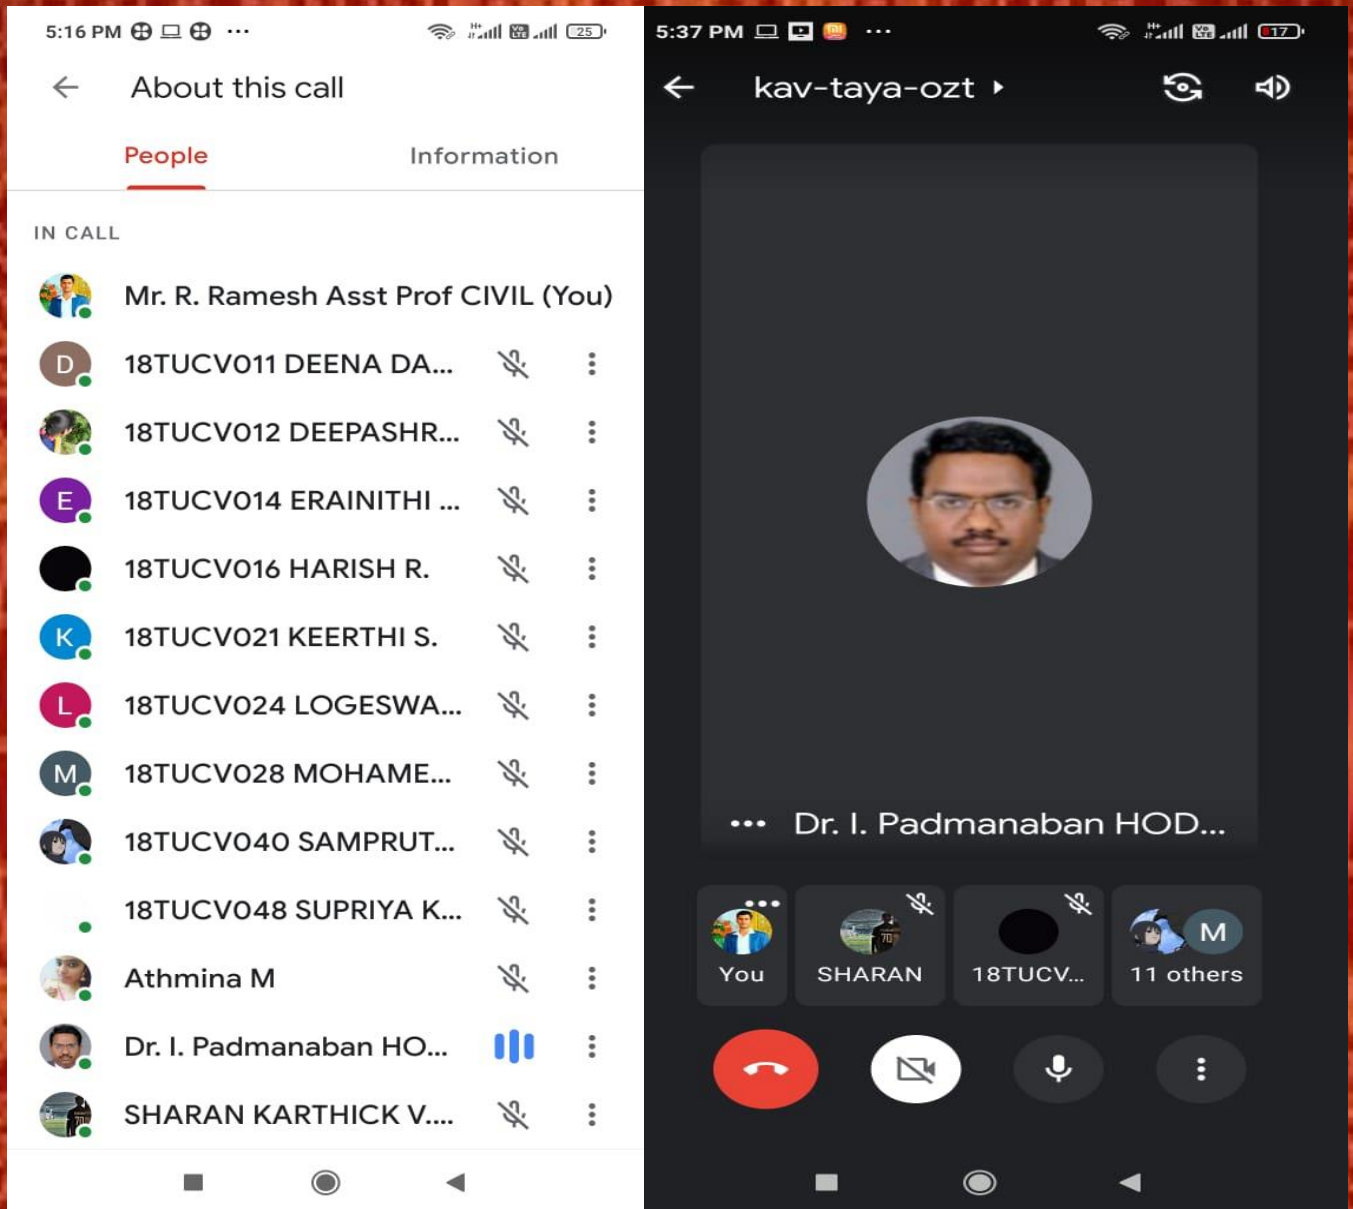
5:16 PM ··· 25

About this call

People

Information

IN CALL

Mr. R. Ramesh Asst Prof CIVIL (You)

D 18TUCV011 DEENA DA...

18TUCV012 DEEPASHR...

E 18TUCV014 ERAINITHI ...

18TUCV016 HARISH R.

K 18TUCV021 KEERTHI S.

L 18TUCV024 LOGESWA...

M 18TUCV028 MOHAME...

18TUCV040 SAMPRUT...

18TUCV048 SUPRIYA K...

Athmina M

Dr. I. Padmanaban HO...

SHARAN KARTHICK V....

5:37 PM ··· 17

kav-taya-ozt

Dr. I. Padmanaban HOD...

You

SHARAN

18TUCV...

M

11 others